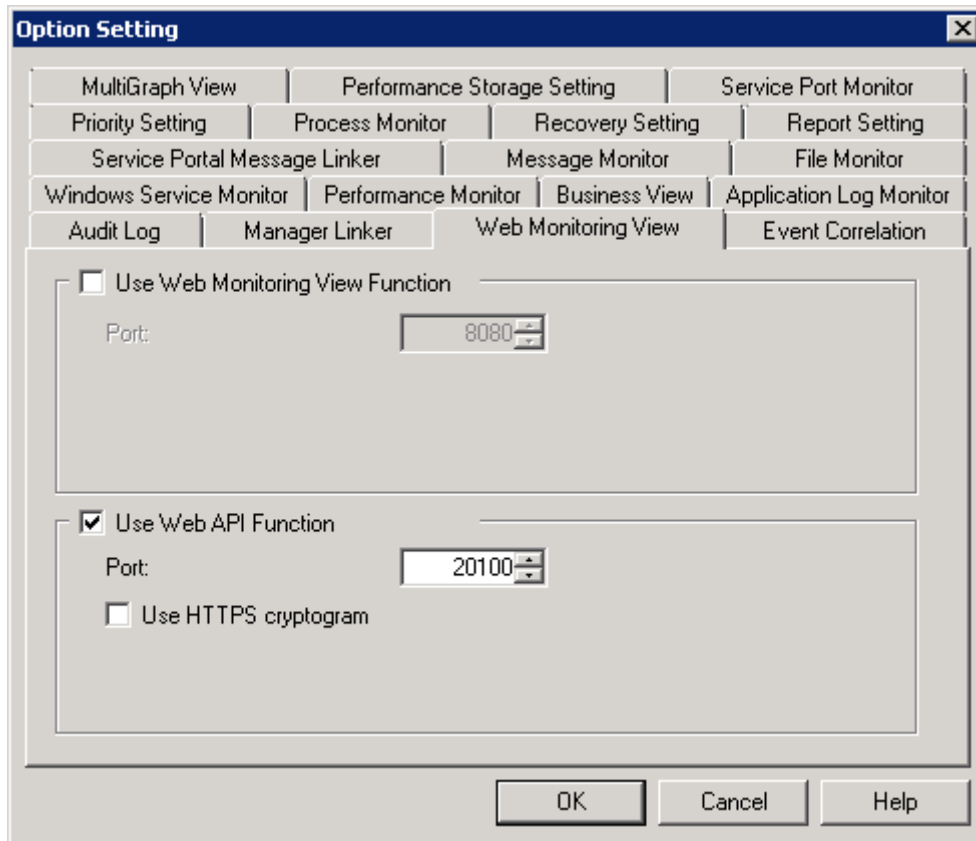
Option Setting

MultiGraph View
Performance Storage Setting
Service Port Monitor
Priority Setting
Process Monitor
Recovery Setting
Report Setting
Service Portal Message Linker
Message Monitor
File Monitor
Windows Service Monitor
Performance Monitor
Business View
Application Log Monitor
Audit Log
Manager Linker
Web Monitoring View
Event Correlation

Use Web Monitoring View Function
Port: 8080

Use Web API Function
Port: 20100
Use HTTPS cryptogram

OK
Cancel
Help